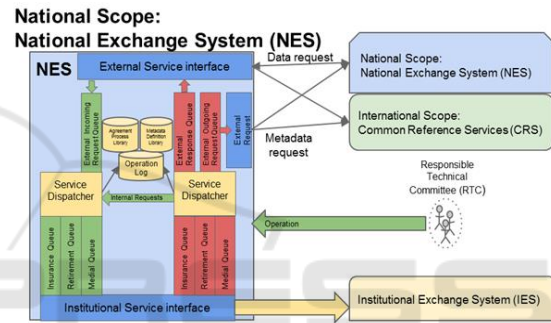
National Scope:
National Exchange System (NES)

NES

External Service interface

Data request

Metadata request

National Scope:
National Exchange System (NES)

International Scope:
Common Reference Services (CRS)

External Incoming Request Queue

Agreement Process Library

Metadata Definition Library

Operation Log

External Response Queue

External Outgoing Request Queue

External Request

Responsible Technical Committee (RTC)

Service Dispatcher

Internal Requests

Service Dispatcher

Operation

Insurance Queue

Retirement Queue

Medial Queue

Insurance Queue

Retirement Queue

Medial Queue

Institutional Service interface

Institutional Exchange System (IES)